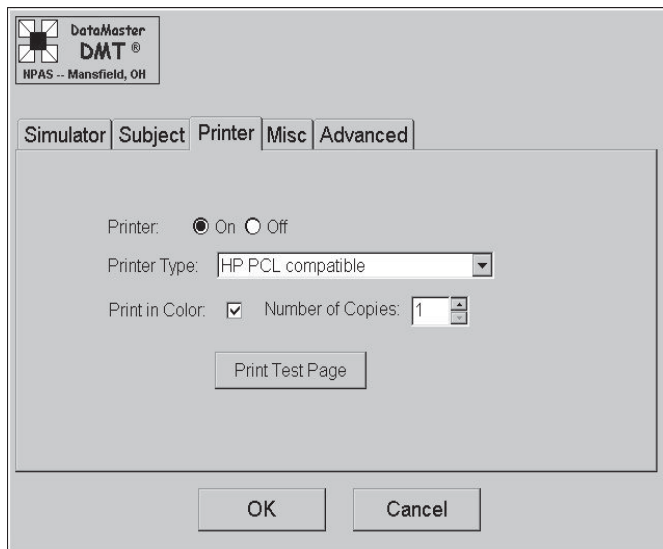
DataMaster
DMT ®
NPAS -- Mansfield, OH

Simulator | Subject | Printer | Misc | Advanced

Printer: On Off

Printer Type: HP PCL compatible

Print in Color: Number of Copies: 1

Print Test Page

OK

Cancel